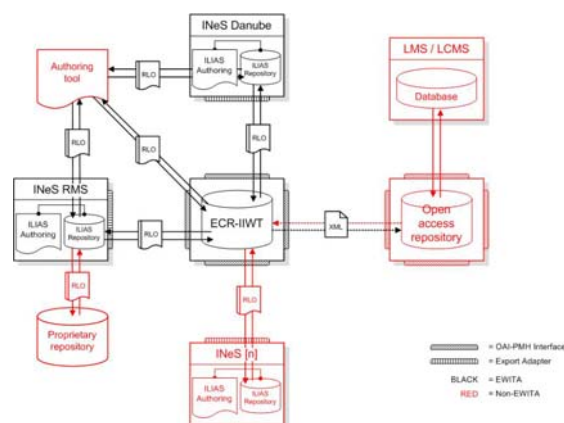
INeS Danube

ILIAS Authoring

ILIAS Repository

Authoring tool

RLO

LMS / LCMS

Database

RLO

RLO

RLO

INeS RMS

ILIAS Authoring

ILIAS Repository

RLO

ECR-IIWT

XML

Open access repository

RLO

RLO

Proprietary repository

INeS [n]

ILIAS Authoring

ILIAS Repository

= OAI-PMH Interface

= Export Adapter

BLACK = EWITA

RED = Non-EWITA